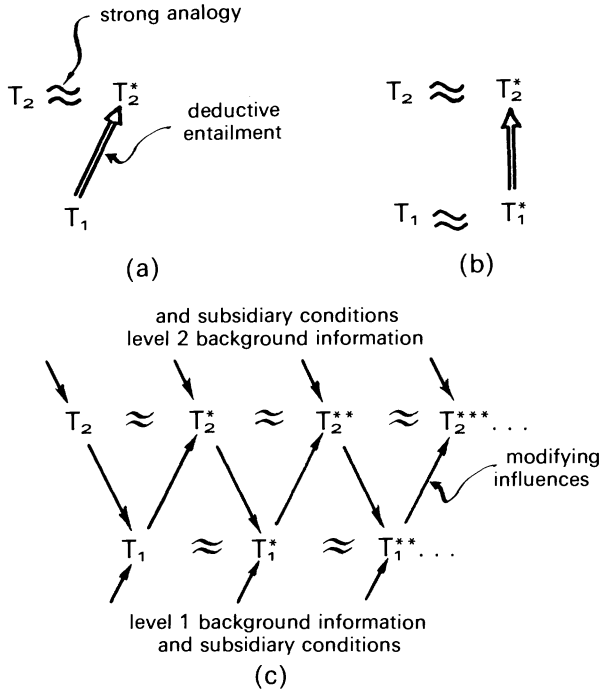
strong analogy

$T_2 \approx T_2^*$

deductive entailment

$T_1$

(a)

$T_2 \approx T_2^*$

$T_1 \approx T_1^*$

(b)

and subsidiary conditions
level 2 background information

$T_2 \approx T_2^* \approx T_2^{**} \approx T_2^{***} \ldots$

modifying influences

$T_1 \approx T_1^* \approx T_1^{**} \ldots$

level 1 background information
and subsidiary conditions

(c)